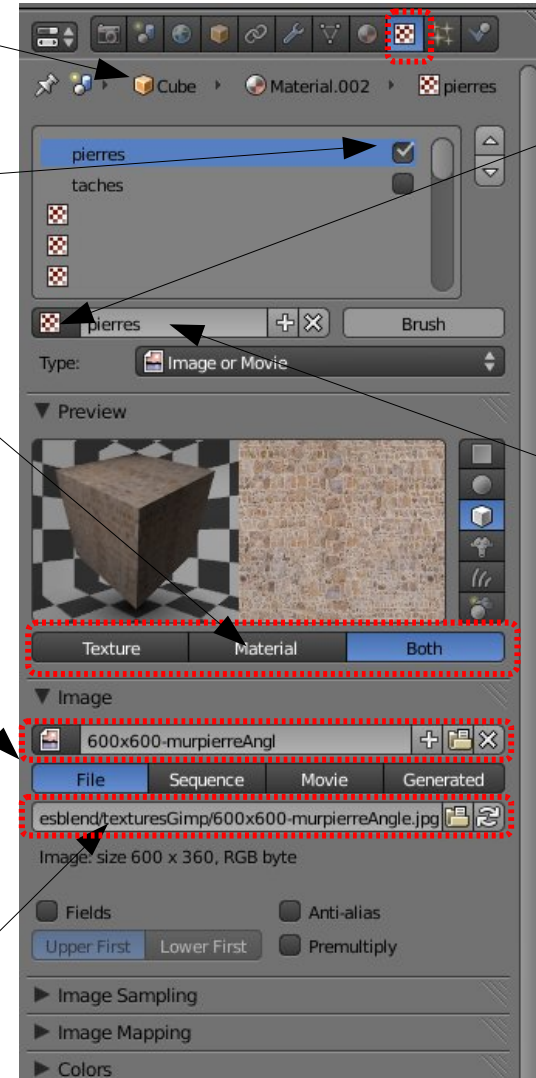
Cube › Material.002 › pierres

pierres
taches

pierres
Brush

Type: Image or Movie

▼ Preview

Texture
Material
Both

▼ Image

600x600-murpierreAngl

File
Sequence
Movie
Generated

esblend/texturesGimp/600x600-murpierreAngle.jpg

Image: size 600 x 360, RGB byte

Fields
Anti-alias
Upper First
Lower First
Premultiply

▶ Image Sampling
▶ Image Mapping
▶ Colors